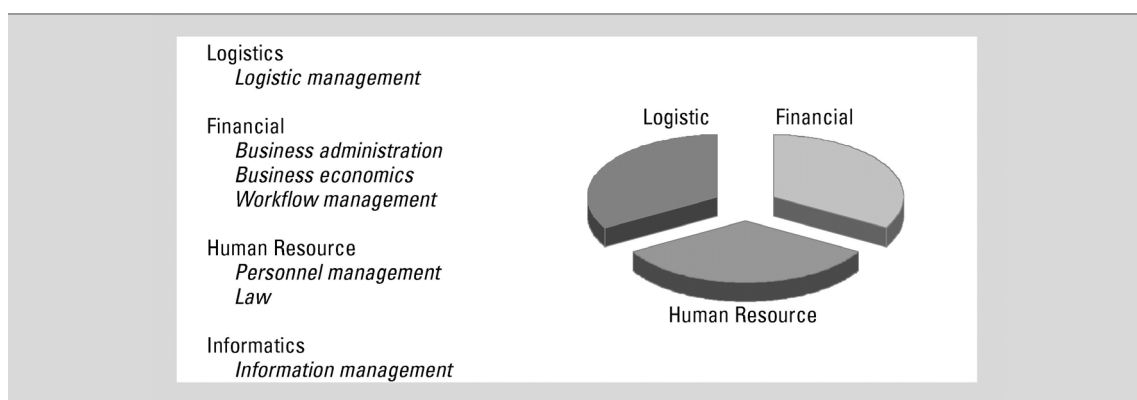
Logistics
*Logistic management*

Financial
*Business administration*
*Business economics*
*Workflow management*

Human Resource
*Personnel management*
*Law*

Informatics
*Information management*

Logistic

Financial

Human Resource